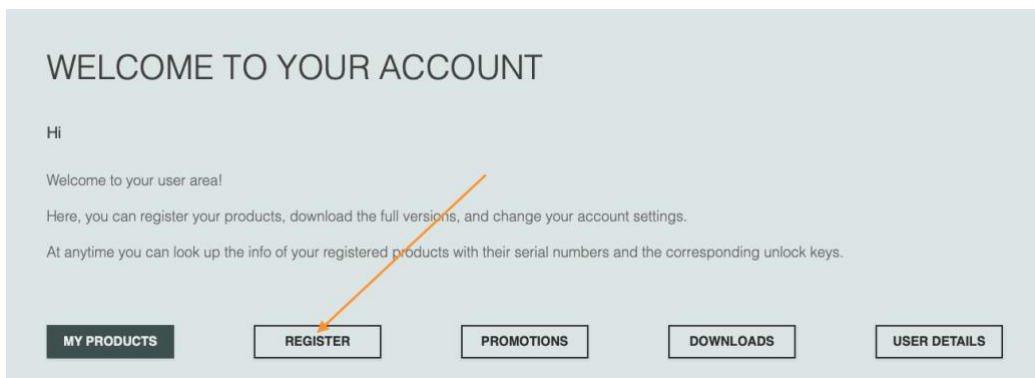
WELCOME TO YOUR ACCOUNT

Hi

Welcome to your user area!

Here, you can register your products, download the full versions, and change your account settings.

At anytime you can look up the info of your registered products with their serial numbers and the corresponding unlock keys.

MY PRODUCTS
REGISTER
PROMOTIONS
DOWNLOADS
USER DETAILS